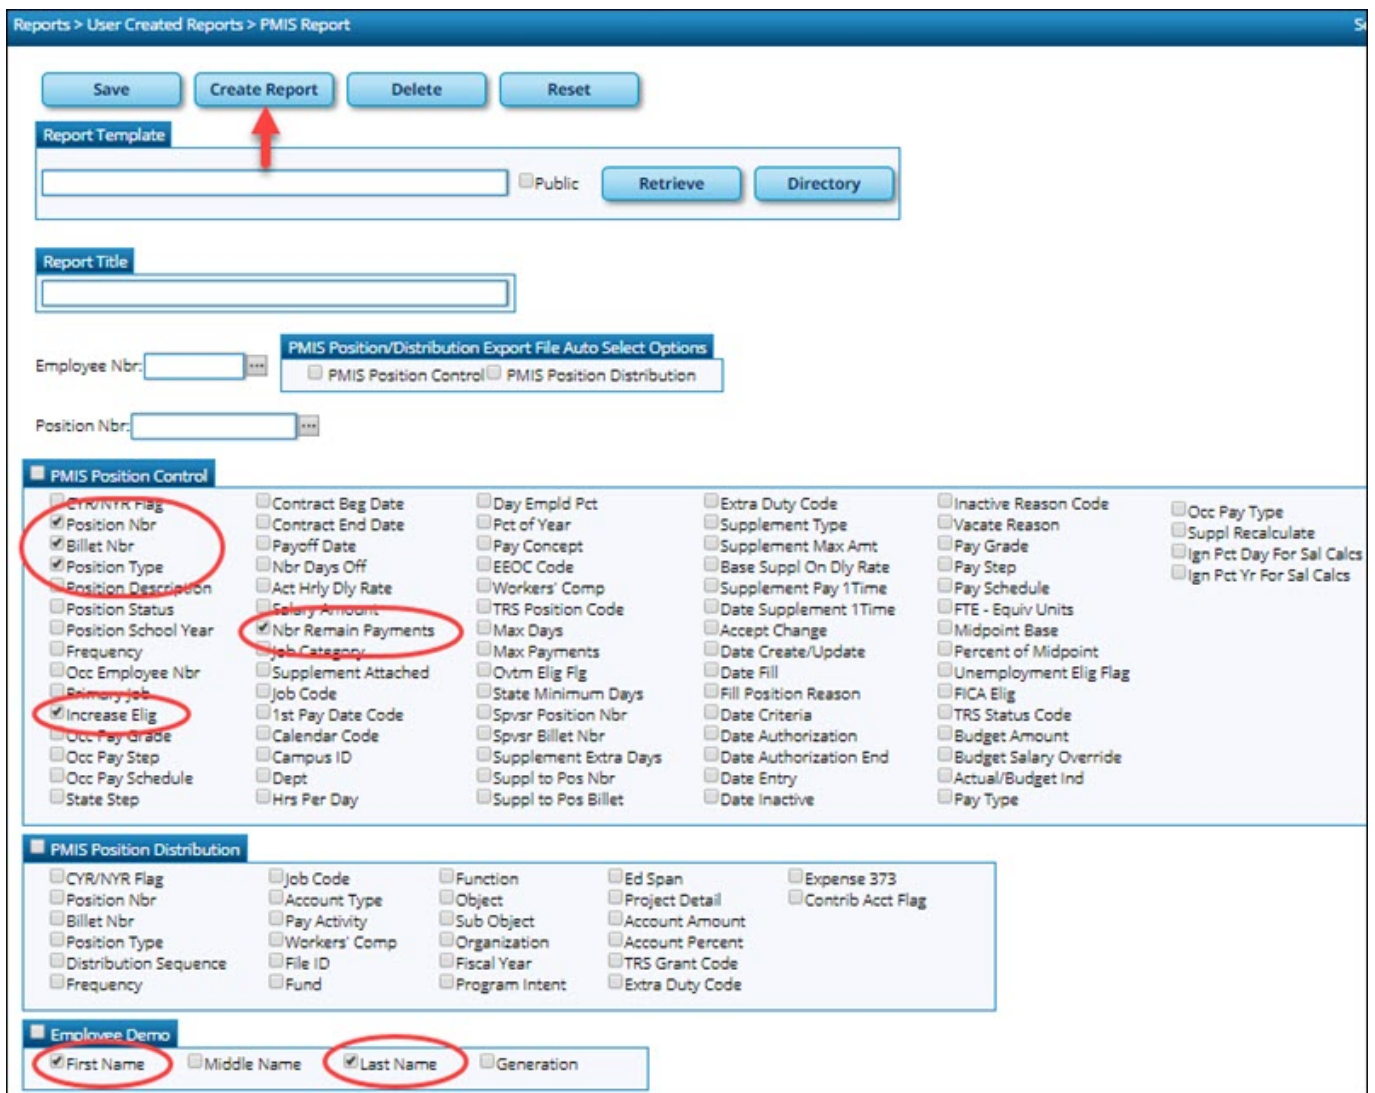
Reports > User Created Reports > PMIS Report

Save
Create Report
Delete
Reset

Report Template

Public
Retrieve
Directory

Report Title

Employee Nbr:

PMIS Position/Distribution Export File Auto Select Options
PMIS Position Control
PMIS Position Distribution

Position Nbr:

PMIS Position Control

CYR/NYR Flag
Position Nbr
Billet Nbr
Position Type
Position Description
Position Status
Position School Year
Frequency
Occ Employee Nbr
Primary Job
Increase Elig
Occ Pay Grade
Occ Pay Step
Occ Pay Schedule
State Step

Contract Beg Date
Contract End Date
Payoff Date
Nbr Days Off
Act Hrly Dly Rate
Salary Amount
Nbr Remain Payments
Job Category
Supplement Attached
Job Code
1st Pay Date Code
Calendar Code
Campus ID
Dept
Hrs Per Day

Day Empld Pct
Pct of Year
Pay Concept
EEOC Code
Workers' Comp
TRS Position Code
Max Days
Max Payments
Ovtm Elig Flg
State Minimum Days
Spvsr Position Nbr
Spvsr Billet Nbr
Supplement Extra Days
Suppl to Pos Nbr
Suppl to Pos Billet

Extra Duty Code
Supplement Type
Supplement Max Amt
Base Suppl On Dly Rate
Supplement Pay 1Time
Date Supplement 1Time
Accept Change
Date Create/Update
Date Fill
Fill Position Reason
Date Criteria
Date Authorization
Date Authorization End
Date Entry
Date Inactive

Inactive Reason Code
Vacate Reason
Pay Grade
Pay Step
Pay Schedule
FTE - Equiv Units
Midpoint Base
Percent of Midpoint
Unemployment Elig Flag
FICA Elig
TRS Status Code
Budget Amount
Budget Salary Override
Actual/Budget Ind
Pay Type

Occ Pay Type
Suppl Recalculate
Ign Pct Day For Sal Calcs
Ign Pct Yr For Sal Calcs

PMIS Position Distribution

CYR/NYR Flag
Position Nbr
Billet Nbr
Position Type
Distribution Sequence
Frequency

Job Code
Account Type
Pay Activity
Workers' Comp
File ID
Fund

Function
Object
Sub Object
Organization
Fiscal Year
Program Intent

Ed Span
Project Detail
Account Amount
Account Percent
TRS Grant Code
Extra Duty Code

Expense 373
Contrib Acct Flag

Employee Demo

First Name
Middle Name
Last Name
Generation